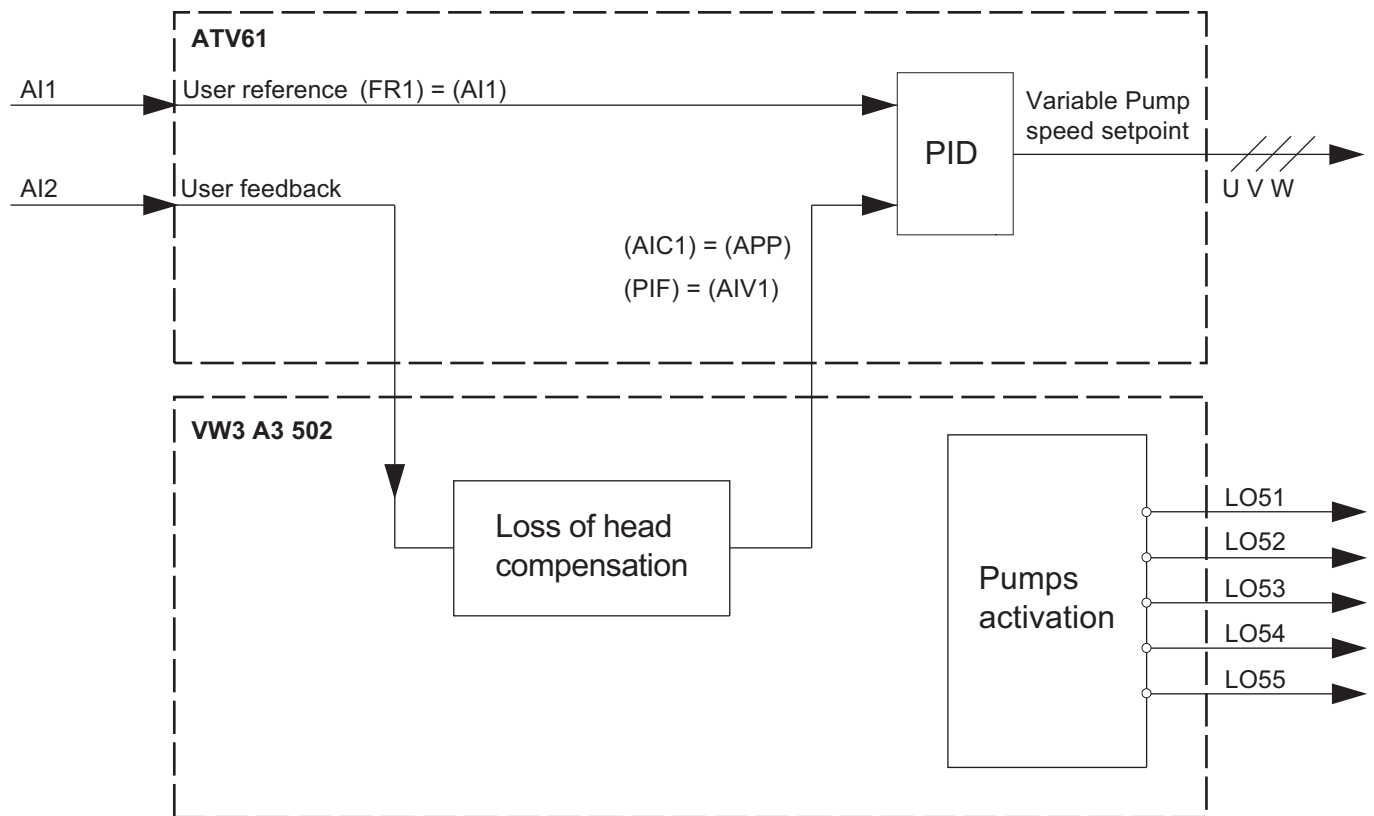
ATV61

AI1

User reference (FR1) = (AI1)

Variable Pump speed setpoint

PID

AI2

User feedback

U V W

(AIC1) = (APP)

(PIF) = (AIV1)

VW3 A3 502

Loss of head compensation

Pumps activation

LO51

LO52

LO53

LO54

LO55